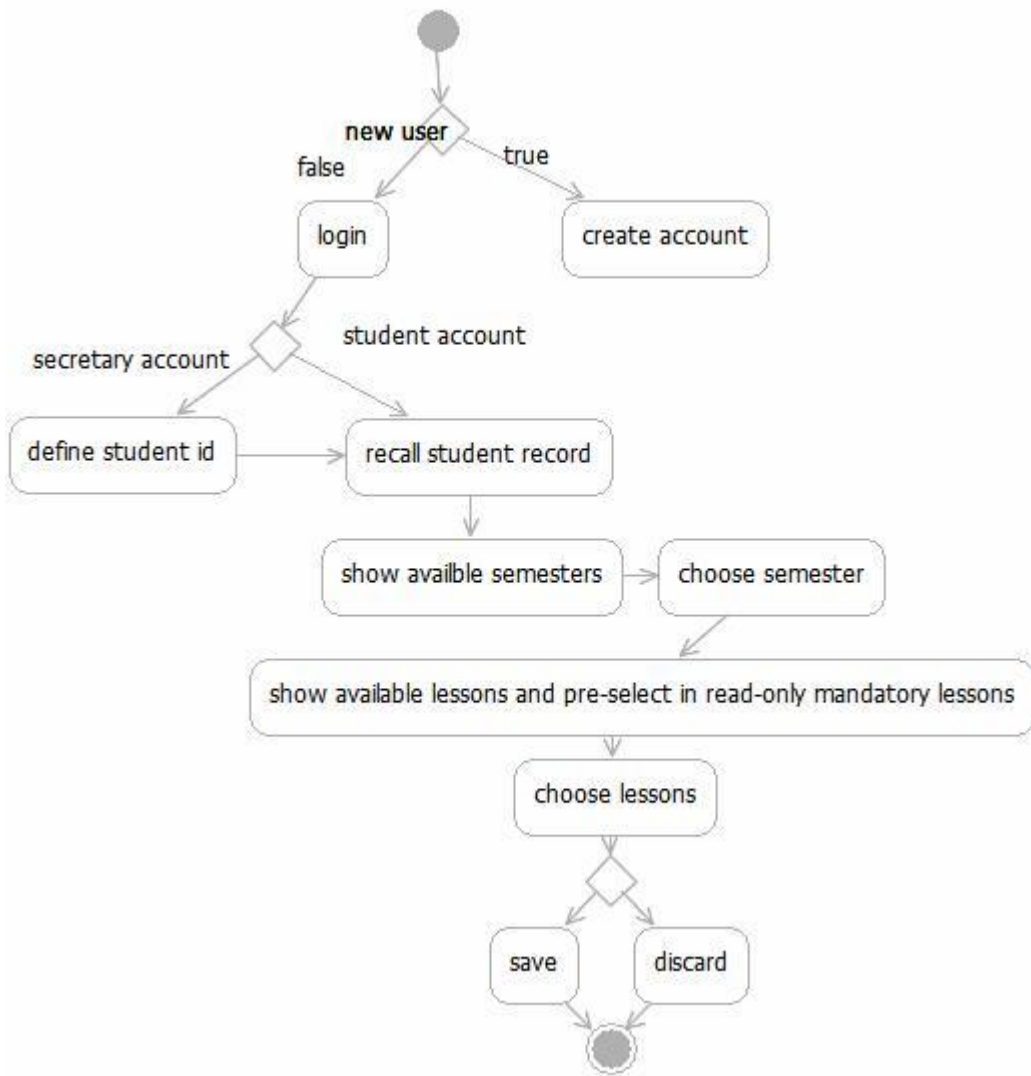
new user

false

true

login

create account

student account

secretary account

define student id

recall student record

show availble semesters

choose semester

show available lessons and pre-select in read-only mandatory lessons

choose lessons

save

discard